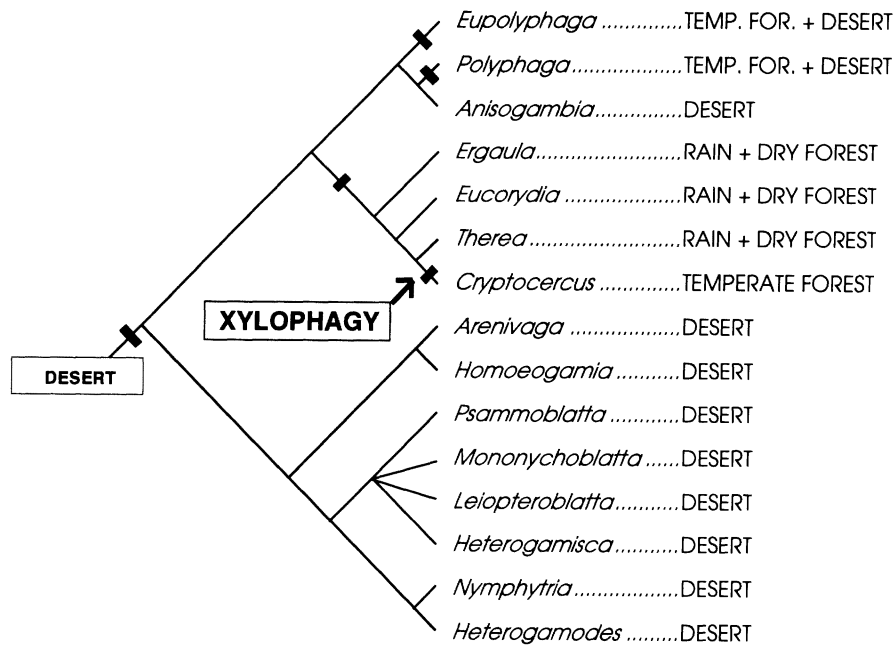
Eupolyphaga .............TEMP. FOR. + DESERT
Polyphaga...................TEMP. FOR. + DESERT
Anisogambia..............DESERT
Ergaula.........................RAIN + DRY FOREST
Eucorydia ....................RAIN + DRY FOREST
Therea..........................RAIN + DRY FOREST
Cryptocercus .............TEMPERATE FOREST
XYLOPHAGY
Arenivaga ...................DESERT
DESERT
Homoeogamia...........DESERT
Psammoblatta ............DESERT
Mononychoblatta......DESERT
Leiopteroblatta...........DESERT
Heterogamisca...........DESERT
Nymphytria..................DESERT
Heterogamodes .........DESERT